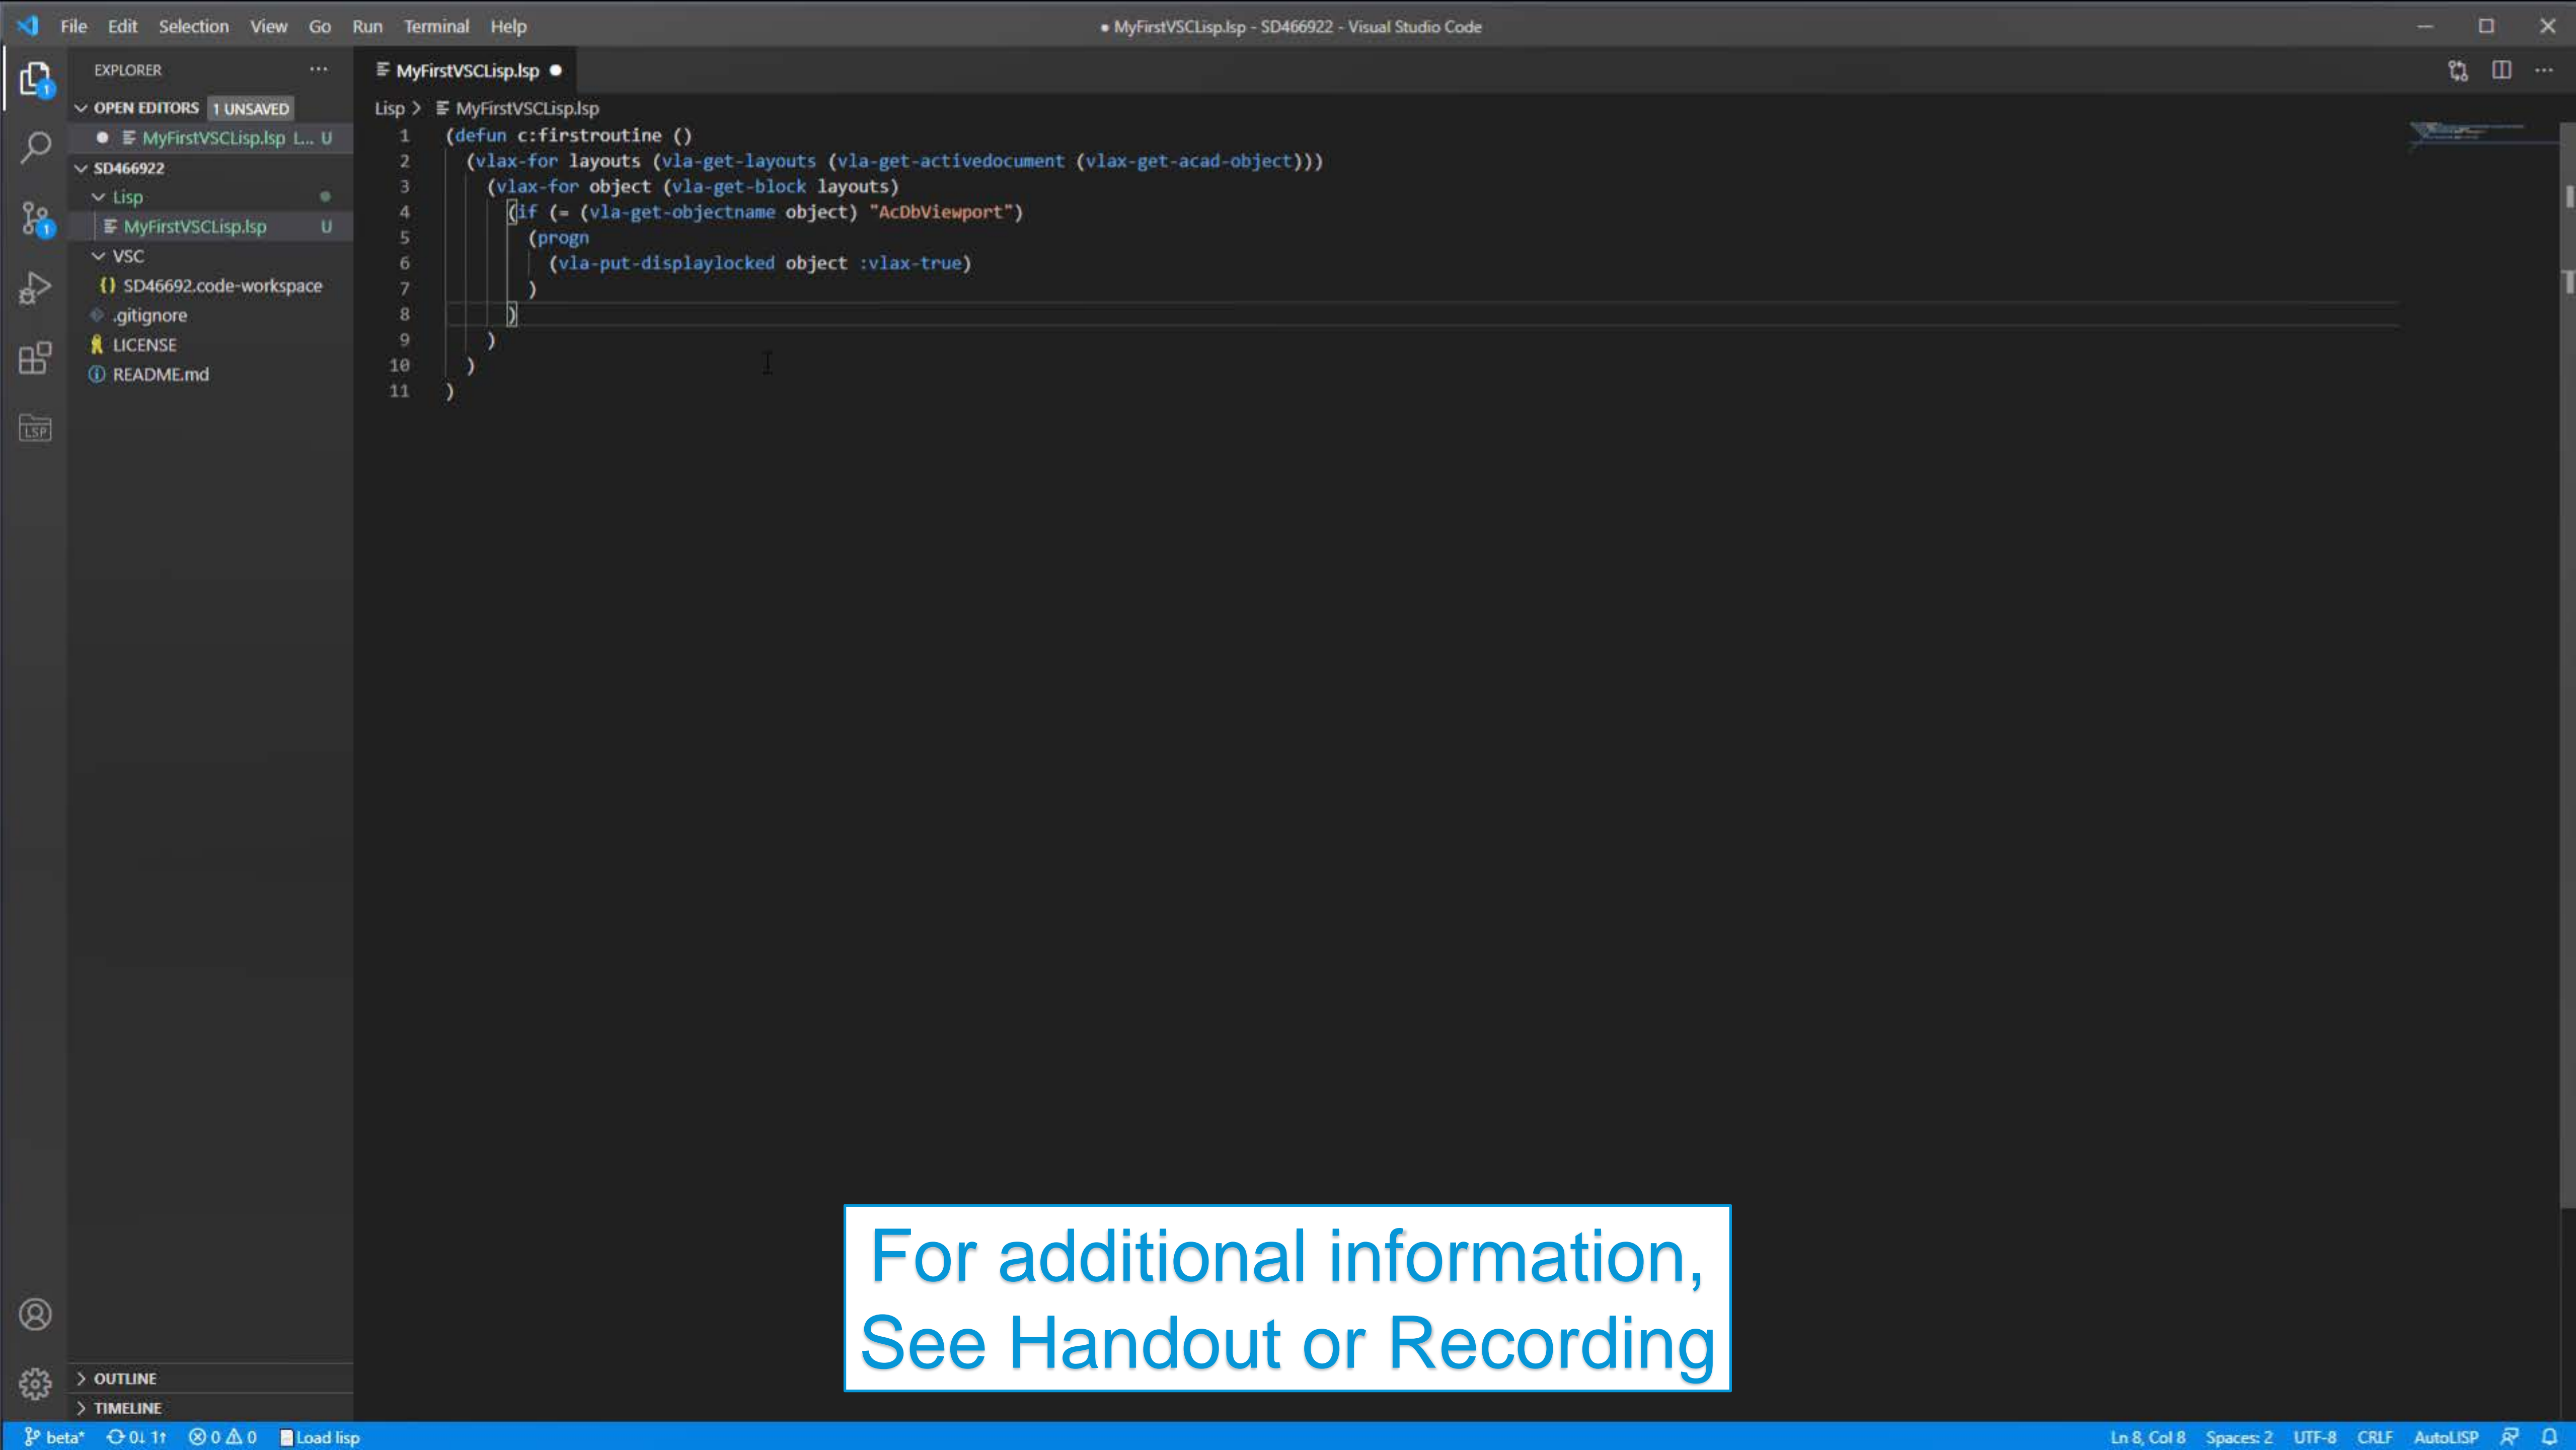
File Edit Selection View Go Run Terminal Help

● MyFirstVSCLisp.lsp - SD466922 - Visual Studio Code

EXPLORER ···

OPEN EDITORS 1 UNSAVED

● MyFirstVSCLisp.lsp L... U

SD466922

Lisp

MyFirstVSCLisp.lsp U

VSC

SD46692.code-workspace

.gitignore

LICENSE

README.md

OUTLINE

TIMELINE

MyFirstVSCLisp.lsp ●

Lisp > MyFirstVSCLisp.lsp

1 (defun c:firstroutine ()
2   (vlax-for layouts (vla-get-layouts (vla-get-activedocument (vlax-get-acad-object)))
3     (vlax-for object (vla-get-block layouts)
4       (if (= (vla-get-objectname object) "AcDbViewport")
5         (progn
6           (vla-put-displaylocked object :vlax-true)
7         )
8       )
9     )
10   )
11 )

For additional information,
See Handout or Recording

beta* 0↓ 1↑ ⊗ 0 ⚠ 0 Load lisp

Ln 8, Col 8 Spaces: 2 UTF-8 CRLF AutoLISP